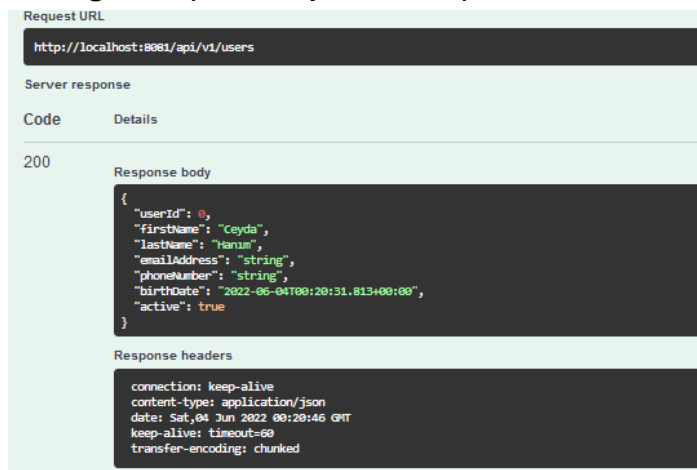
Request URL

http://localhost:8081/api/v1/users

Server response

Code

Details

200

Response body

```
{
  "userId": 0,
  "firstName": "Ceyda",
  "lastName": "Hanım",
  "emailAddress": "string",
  "phoneNumber": "string",
  "birthDate": "2022-06-04T00:20:31.813+00:00",
  "active": true
}
```

Response headers

```
connection: keep-alive
content-type: application/json
date: Sat,04 Jun 2022 00:20:46 GMT
keep-alive: timeout=60
transfer-encoding: chunked
```